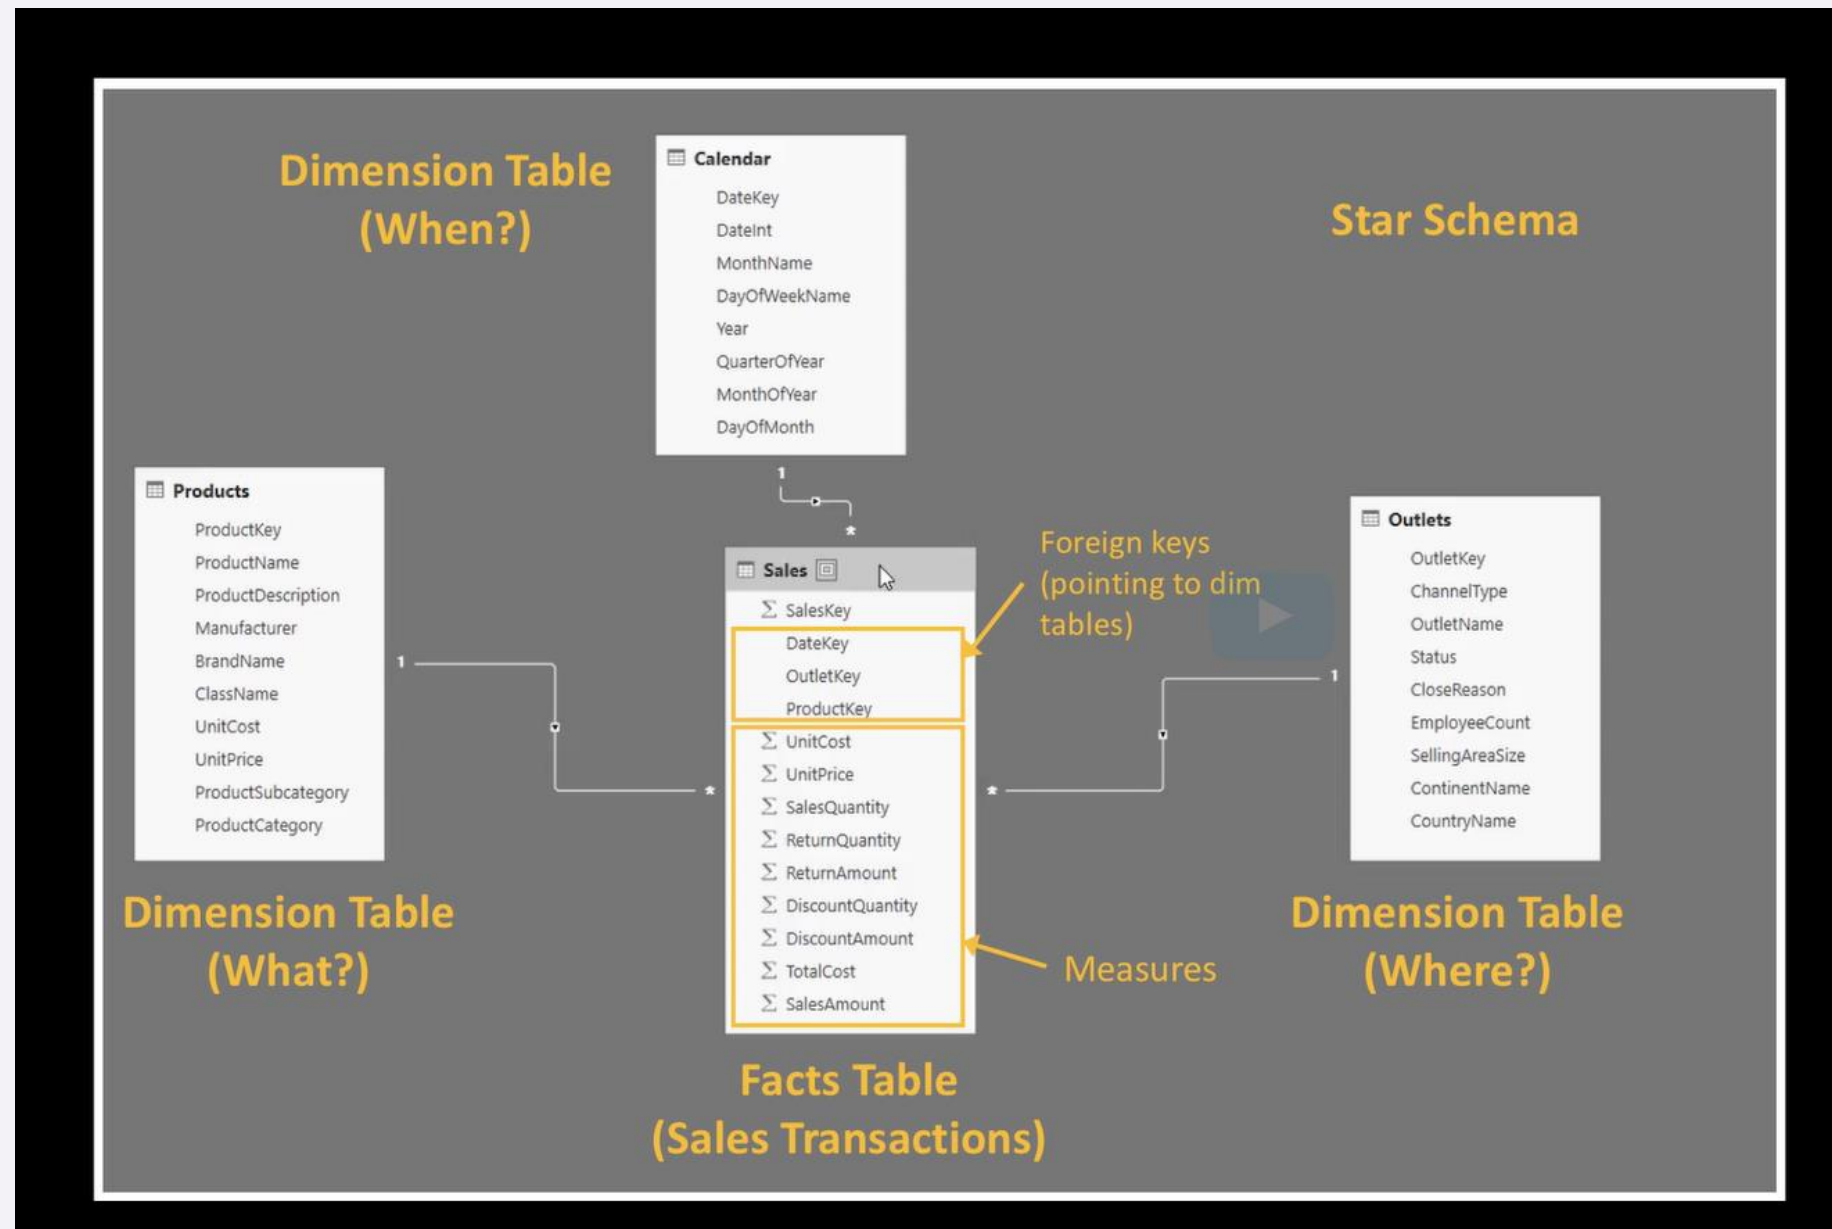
Dimension Table
(When?)

Calendar
DateKey
DateInt
MonthName
DayOfWeekName
Year
QuarterOfYear
MonthOfYear
DayOfMonth

Star Schema

Products
ProductKey
ProductName
ProductDescription
Manufacturer
BrandName
ClassName
UnitCost
UnitPrice
ProductSubcategory
ProductCategory

1

1
*

Sales
$\Sigma$ SalesKey
DateKey
OutletKey
ProductKey
$\Sigma$ UnitCost
$\Sigma$ UnitPrice
$\Sigma$ SalesQuantity
$\Sigma$ ReturnQuantity
$\Sigma$ ReturnAmount
$\Sigma$ DiscountQuantity
$\Sigma$ DiscountAmount
$\Sigma$ TotalCost
$\Sigma$ SalesAmount

*

Foreign keys
(pointing to dim
tables)

*
1

Outlets
OutletKey
ChannelType
OutletName
Status
CloseReason
EmployeeCount
SellingAreaSize
ContinentName
CountryName

Dimension Table
(What?)

Measures

Dimension Table
(Where?)

Facts Table
(Sales Transactions)